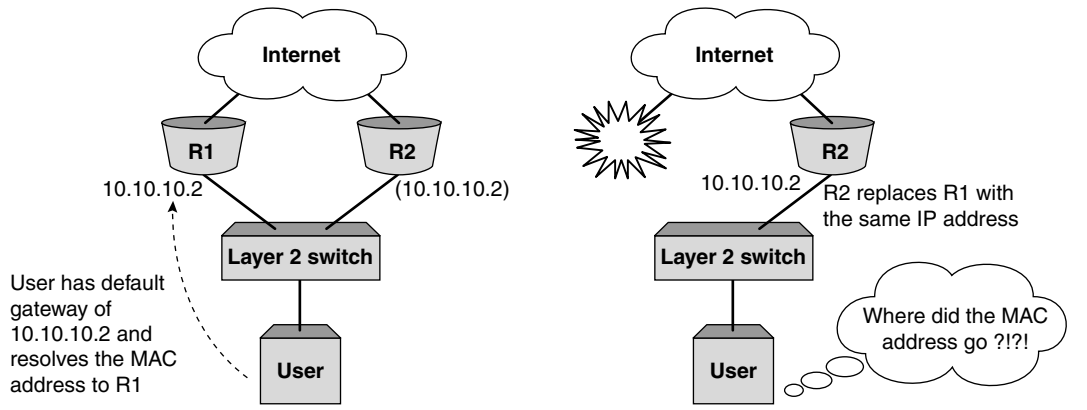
Internet

R1

R2

10.10.10.2

(10.10.10.2)

Layer 2 switch

User has default gateway of 10.10.10.2 and resolves the MAC address to R1

User

Internet

R2

10.10.10.2

R2 replaces R1 with the same IP address

Layer 2 switch

Where did the MAC address go ?!?!

User